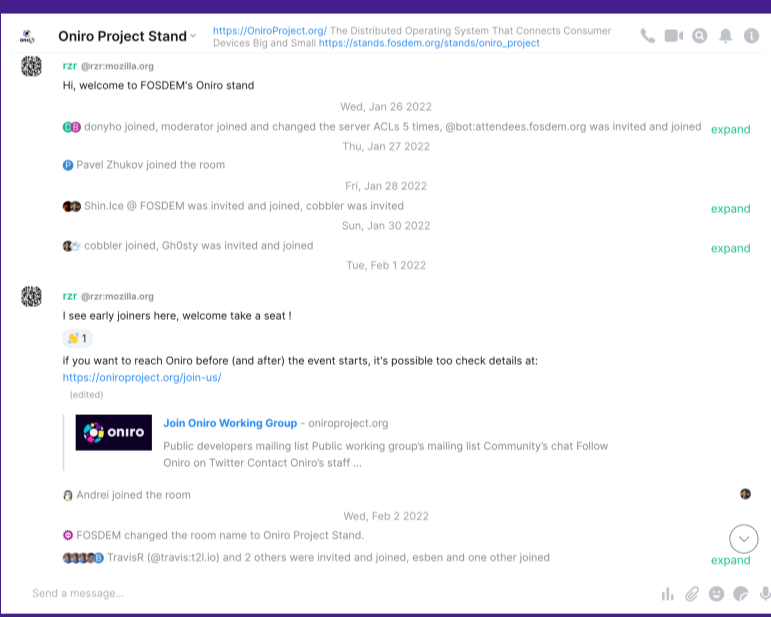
Oniro Project Stand

https://OniroProject.org/ The Distributed Operating System That Connects Consumer Devices Big and Small https://stands.fosdem.org/stands/oniro_project

rzr @rzr:mozilla.org

Hi, welcome to FOSDEM's Oniro stand

Wed, Jan 26 2022

donyho joined, moderator joined and changed the server ACLs 5 times, @bot:attendees.fosdem.org was invited and joined expand

Thu, Jan 27 2022

Pavel Zhukov joined the room

Fri, Jan 28 2022

Shin.Ice @ FOSDEM was invited and joined, cobbler was invited expand

Sun, Jan 30 2022

cobbler joined, Gh0sty was invited and joined expand

Tue, Feb 1 2022

rzr @rzr:mozilla.org

I see early joiners here, welcome take a seat !

👋 1

if you want to reach Oniro before (and after) the event starts, it's possible too check details at: https://oniroproject.org/join-us/

(edited)

oniro

Join Oniro Working Group - oniroproject.org

Public developers mailing list Public working group's mailing list Community's chat Follow Oniro on Twitter Contact Oniro's staff ...

Andrei joined the room

Wed, Feb 2 2022

FOSDEM changed the room name to Oniro Project Stand.

TravisR (@travis:t2l.io) and 2 others were invited and joined, esben and one other joined expand

Send a message...